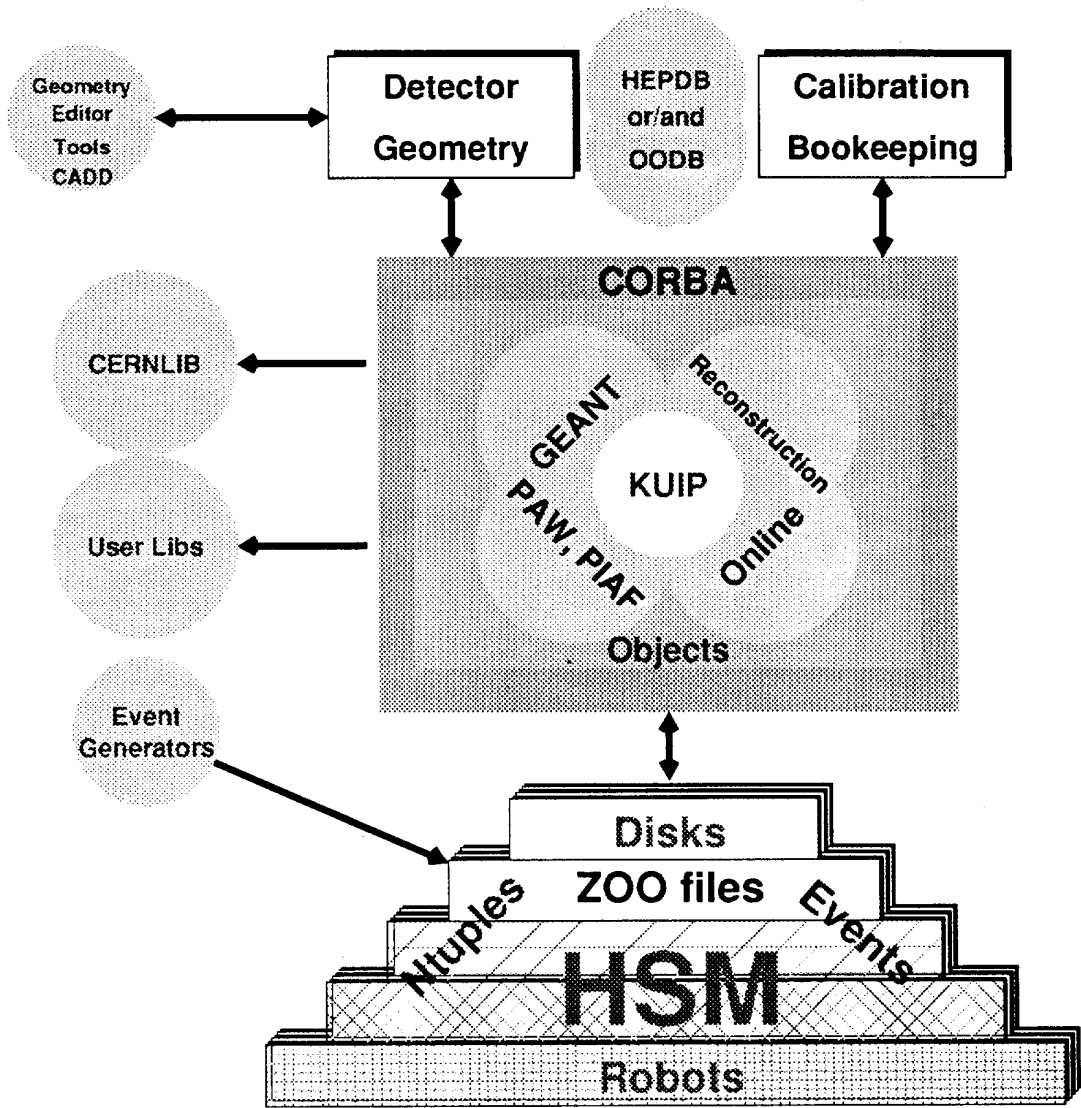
Geometry Editor Tools CADD

Detector Geometry

HEPDB or/and OODB

Calibration Bookeeping

CORBA

CERNLIB

User Libs

GEANT

Reconstruction

KUIP

PAW, PIAF

Online

Objects

Event Generators

Disks

ZOO files

Ntuples

Events

HSM

Robots